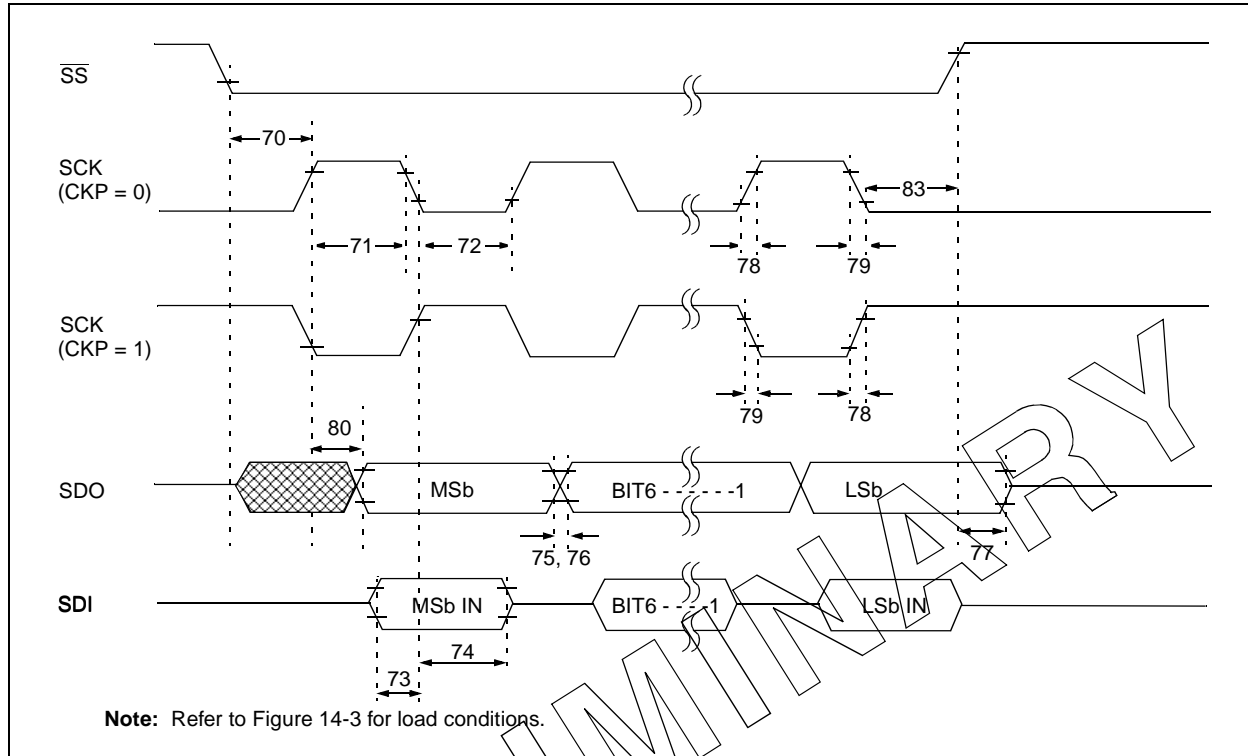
$\overline{SS}$

70

SCK
(CKP = 0)

83

71

72

78

79

SCK
(CKP = 1)

79

78

80

SDO

MSb

BIT6 - - - - - -1

LSb

75, 76

77

SDI

MSb IN

BIT6 - - - -1

LSb IN

74

73

**Note:** Refer to Figure 14-3 for load conditions.

PRELIMINARY